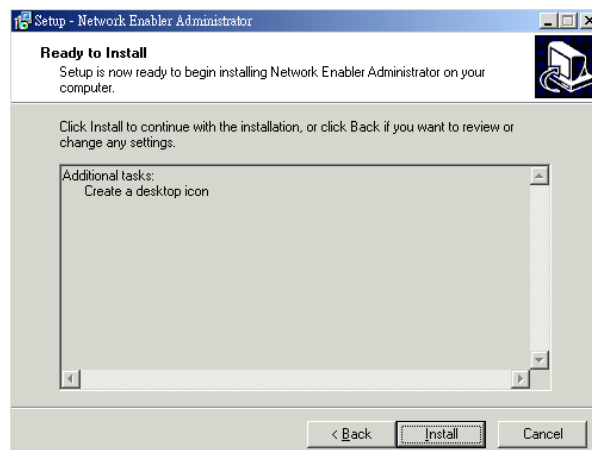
Setup - Network Enabler Administrator

Ready to Install

Setup is now ready to begin installing Network Enabler Administrator on your computer.

Click Install to continue with the installation, or click Back if you want to review or change any settings.

Additional tasks:
Create a desktop icon

< Back

Install

Cancel